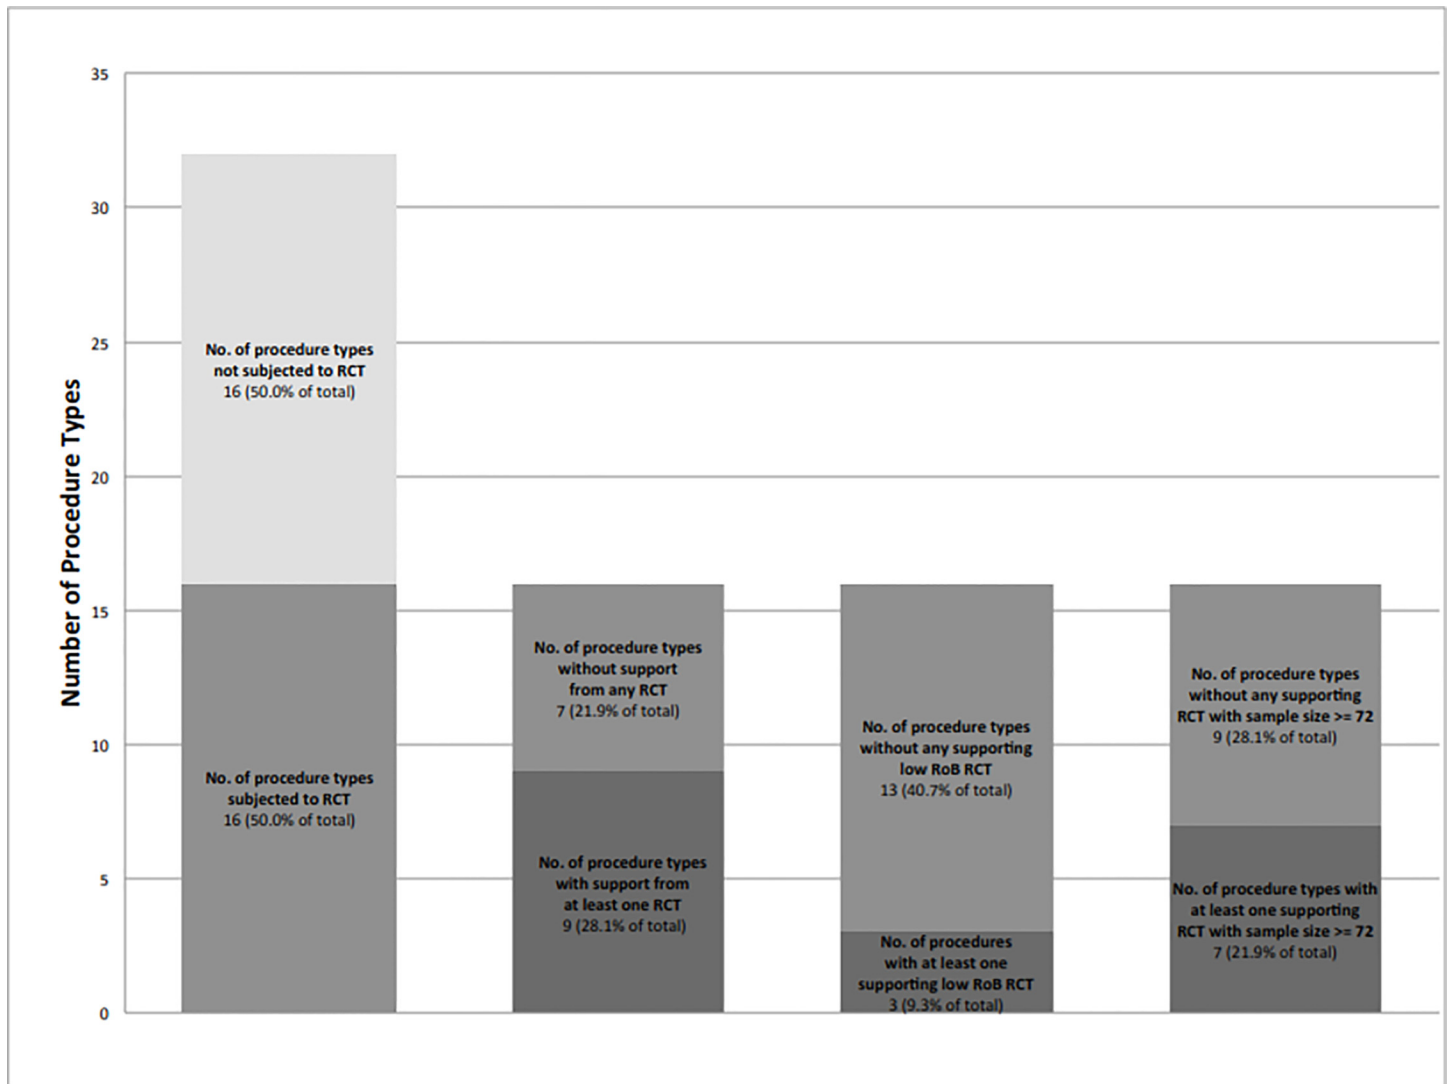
35
30
25
20
15
10
5
0

Number of Procedure Types

No. of procedure types not subjected to RCT 16 (50.0% of total)

No. of procedure types subjected to RCT 16 (50.0% of total)

No. of procedure types without support from any RCT 7 (21.9% of total)

No. of procedure types with support from at least one RCT 9 (28.1% of total)

No. of procedure types without any supporting low RoB RCT 13 (40.7% of total)

No. of procedures with at least one supporting low RoB RCT 3 (9.3% of total)

No. of procedure types without any supporting RCT with sample size >= 72 9 (28.1% of total)

No. of procedure types with at least one supporting RCT with sample size >= 72 7 (21.9% of total)